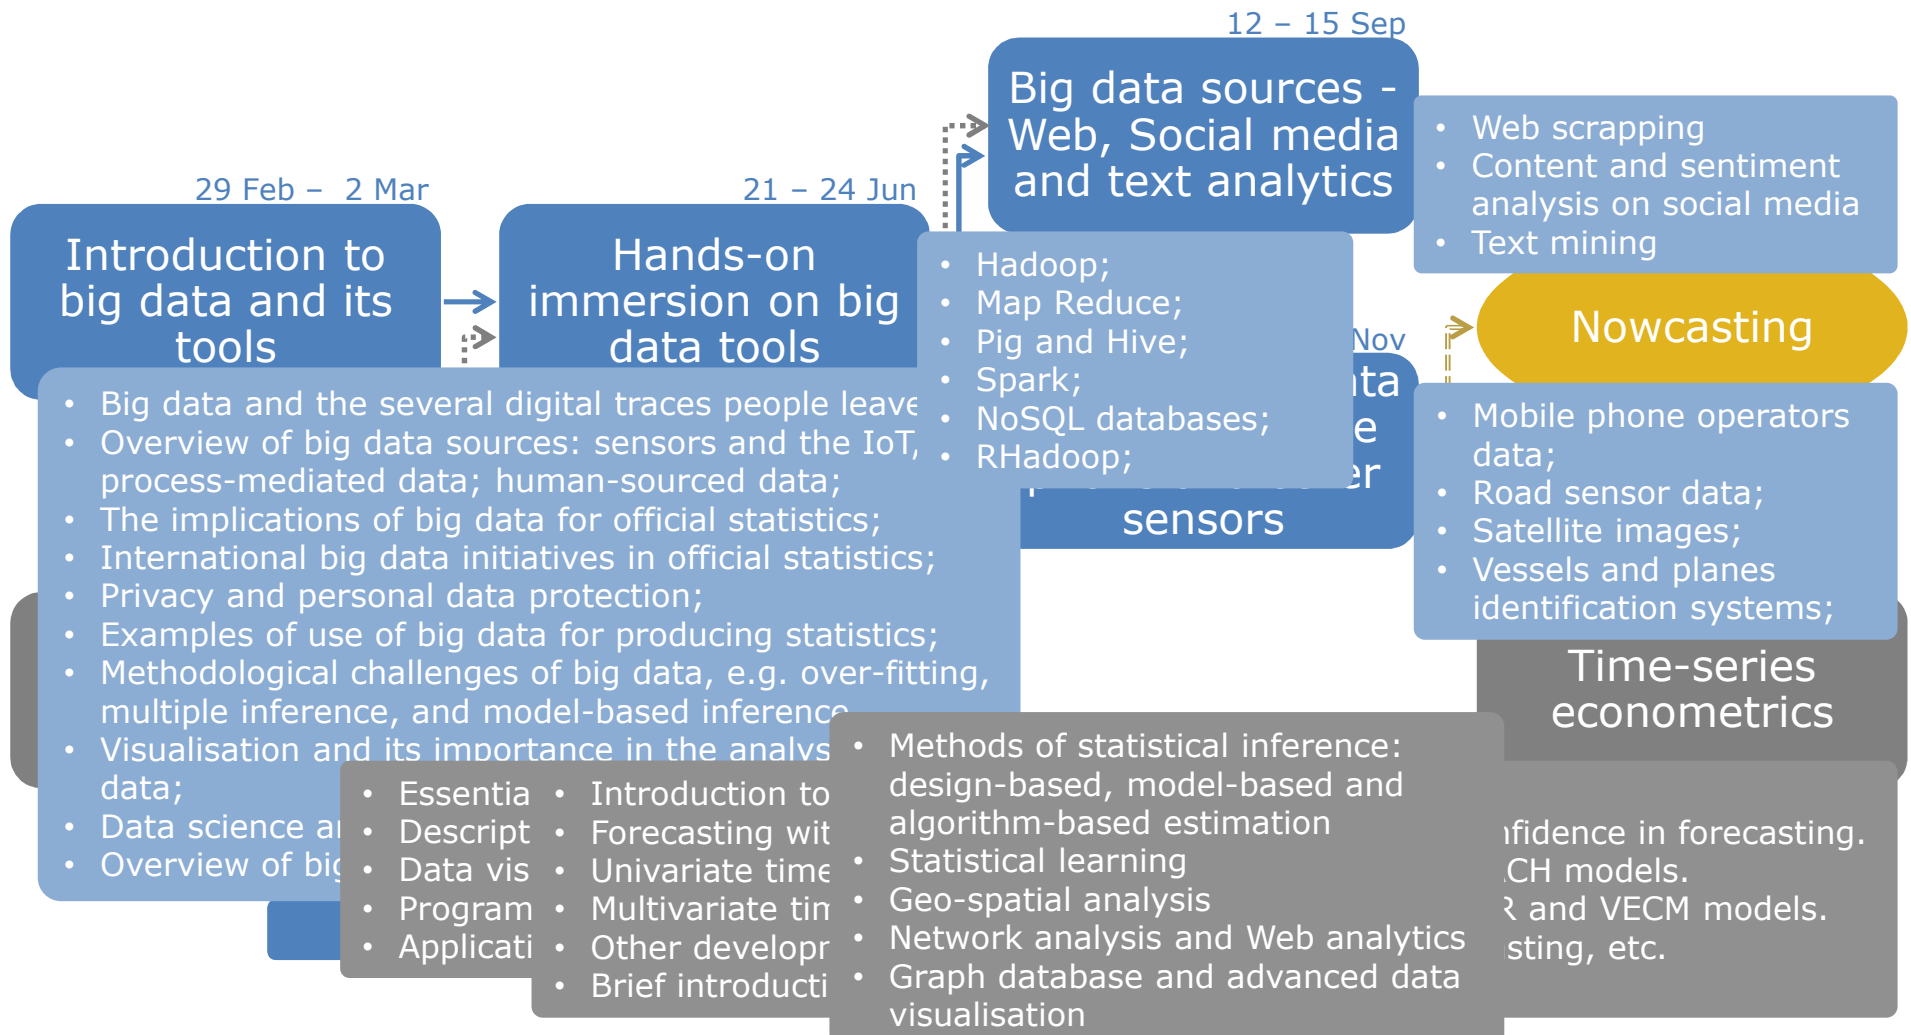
12 – 15 Sep

Big data sources - Web, Social media and text analytics

• Web scrapping
• Content and sentiment analysis on social media
• Text mining

29 Feb – 2 Mar

Introduction to big data and its tools

21 – 24 Jun

Hands-on immersion on big data tools

• Hadoop;
• Map Reduce;
• Pig and Hive;
• Spark;
• NoSQL databases;
• RHadoop;

Nov

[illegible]ta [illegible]e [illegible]er sensors

Nowcasting

• Mobile phone operators data;
• Road sensor data;
• Satellite images;
• Vessels and planes identification systems;

• Big data and the several digital traces people leave
• Overview of big data sources: sensors and the IoT, process-mediated data; human-sourced data;
• The implications of big data for official statistics;
• International big data initiatives in official statistics;
• Privacy and personal data protection;
• Examples of use of big data for producing statistics;
• Methodological challenges of big data, e.g. over-fitting, multiple inference, and model-based inference
• Visualisation and its importance in the analys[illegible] data;
• Data science a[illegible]
• Overview of bi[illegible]

Time-series econometrics

• Essentia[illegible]
• Descript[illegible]
• Data vis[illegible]
• Program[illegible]
• Applicati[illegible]

• Introduction to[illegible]
• Forecasting wit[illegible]
• Univariate time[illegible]
• Multivariate tin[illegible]
• Other developr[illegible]
• Brief introducti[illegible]

• Methods of statistical inference: design-based, model-based and algorithm-based estimation
• Statistical learning
• Geo-spatial analysis
• Network analysis and Web analytics
• Graph database and advanced data visualisation

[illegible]ıfidence in forecasting.
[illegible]CH models.
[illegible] and VECM models.
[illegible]sting, etc.